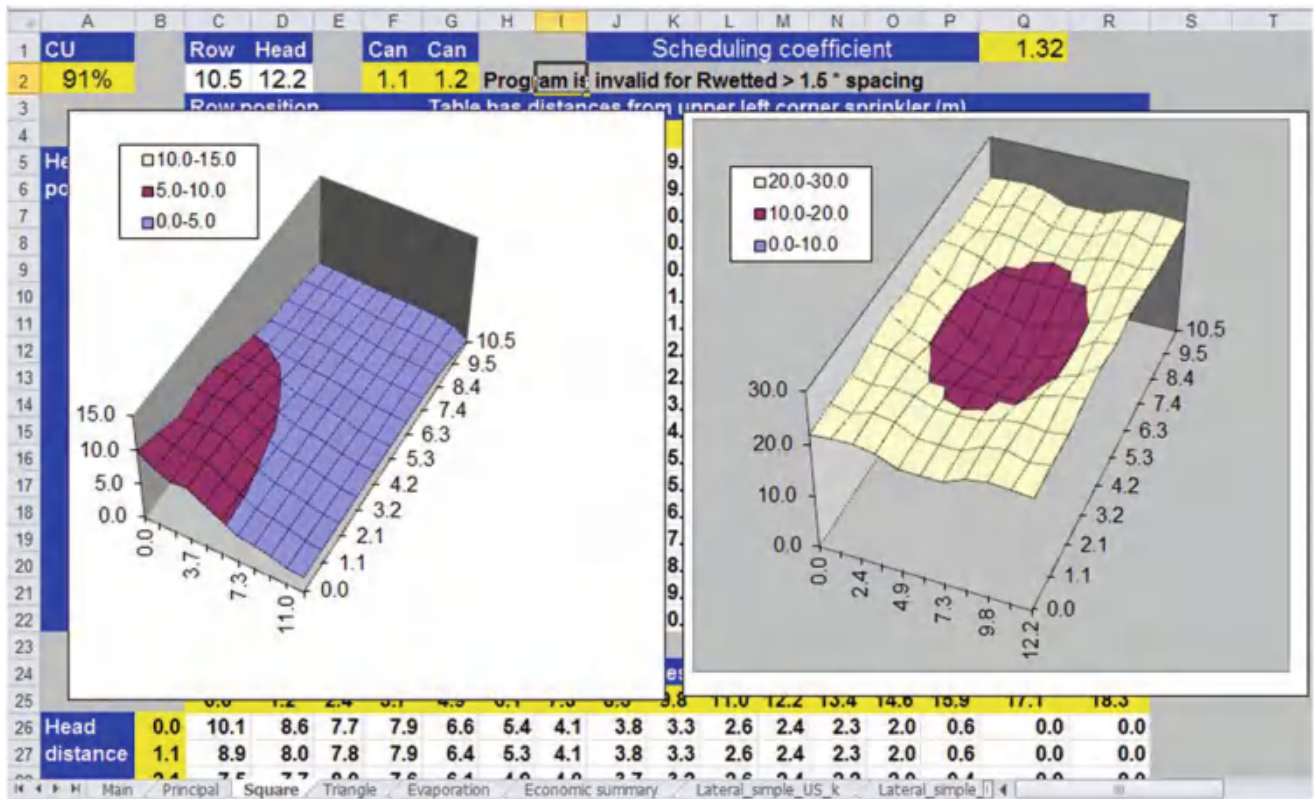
| | A | B | C | D | E | F | G | H | I | J | K | L | M | N | O | P | Q | R | S | T |
|---|---|---|---|---|---|---|---|---|---|---|---|---|---|---|---|---|---|---|---|---|
| 1 | CU | | Row | Head | | Can | Can | | | Scheduling coefficient | | | | | | | 1.32 | | | |
| 2 | 91% | | 10.5 | 12.2 | | 1.1 | 1.2 | Program is invalid for Rwetted > 1.5 * spacing | | | | | | | | | | | | |
| 3 | | | Row position | | | | | Table has distances from upper left corner sprinkler (m) | | | | | | | | | | | | |

5 He
6 po

□10.0-15.0
■5.0-10.0
■0.0-5.0

15.0
10.0
5.0
0.0

0.0
3.7
7.3
11.0

0.0
1.1
2.1
3.2
4.2
5.3
6.3
7.4
8.4
9.5
10.5

9.
9.
0.
0.
0.
1.
1.
2.
2.
3.
4.
5.
5.
6.
7.
8.
9.
0.

□20.0-30.0
■10.0-20.0
■0.0-10.0

30.0
20.0
10.0
0.0

0.0
2.4
4.9
7.3
9.8
12.2

0.0
1.1
2.1
3.2
4.2
5.3
6.3
7.4
8.4
9.5
10.5

| | A | B | C | D | E | F | G | H | I | J | K | L | M | N | O | P | Q | R |
|---|---|---|---|---|---|---|---|---|---|---|---|---|---|---|---|---|---|---|
| 25 | | | 0.0 | 1.2 | 2.4 | 3.7 | 4.9 | 6.1 | 7.3 | 8.5 | 9.8 | 11.0 | 12.2 | 13.4 | 14.6 | 15.9 | 17.1 | 18.3 |
| 26 | Head | 0.0 | 10.1 | 8.6 | 7.7 | 7.9 | 6.6 | 5.4 | 4.1 | 3.8 | 3.3 | 2.6 | 2.4 | 2.3 | 2.0 | 0.6 | 0.0 | 0.0 |
| 27 | distance | 1.1 | 8.9 | 8.0 | 7.8 | 7.9 | 6.4 | 5.3 | 4.1 | 3.8 | 3.3 | 2.6 | 2.4 | 2.3 | 2.0 | 0.6 | 0.0 | 0.0 |

Main / Principal / Square / Triangle / Evaporation / Economic summary / Lateral_simple_US_k / Lateral_simple